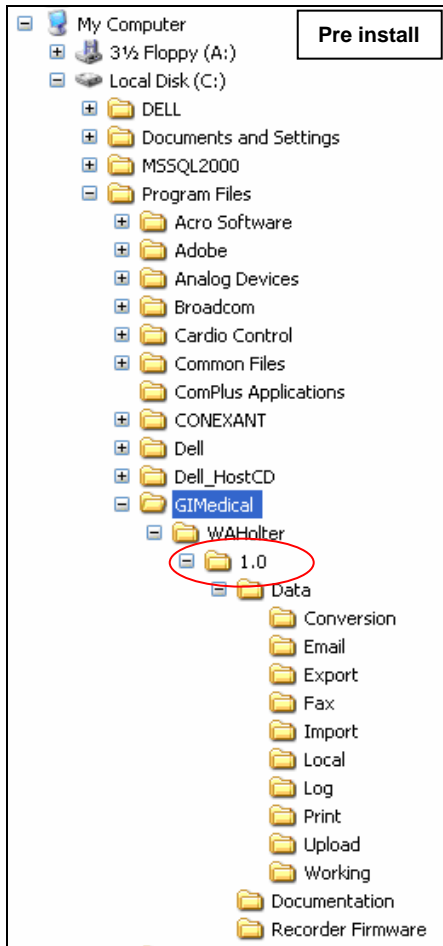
Pre install

My Computer
3½ Floppy (A:)
Local Disk (C:)
DELL
Documents and Settings
MSSQL2000
Program Files
Acro Software
Adobe
Analog Devices
Broadcom
Cardio Control
Common Files
ComPlus Applications
CONEXANT
Dell
Dell_HostCD
GIMedical
WAHolter
1.0
Data
Conversion
Email
Export
Fax
Import
Local
Log
Print
Upload
Working
Documentation
Recorder Firmware